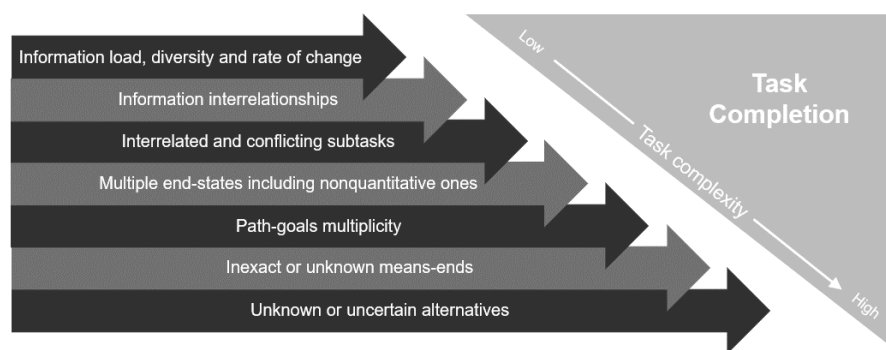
Information load, diversity and rate of change

Information interrelationships

Interrelated and conflicting subtasks

Multiple end-states including nonquantitative ones

Path-goals multiplicity

Inexact or unknown means-ends

Unknown or uncertain alternatives

Low

Task complexity

High

Task Completion